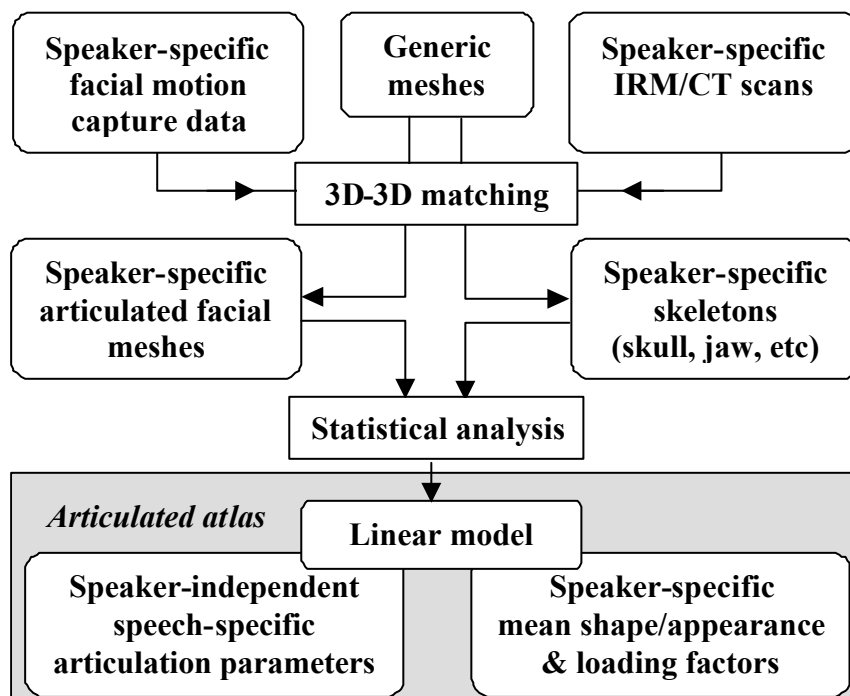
Speaker-specific facial motion capture data

Generic meshes

Speaker-specific IRM/CT scans

3D-3D matching

Speaker-specific articulated facial meshes

Speaker-specific skeletons (skull, jaw, etc)

Statistical analysis

Articulated atlas

Linear model

Speaker-independent speech-specific articulation parameters

Speaker-specific mean shape/appearance & loading factors